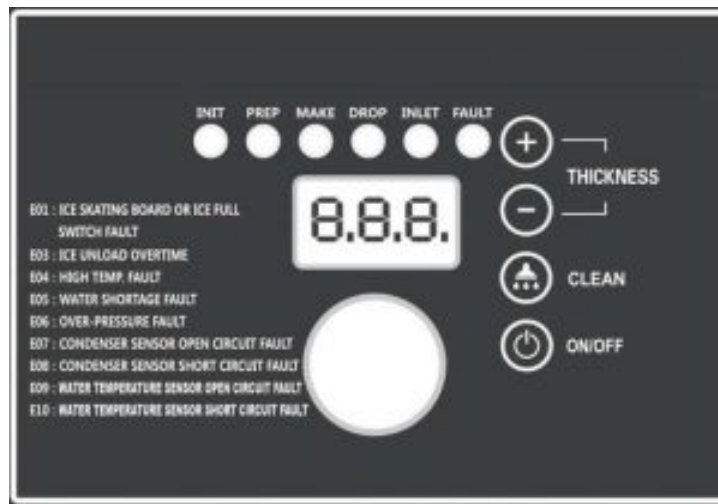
INIT PREP MAKE DROP INLET FAULT

THICKNESS

8.8.8.

E01 : ICE SKATING BOARD OR ICE FULL SWITCH FAULT
E03 : ICE UNLOAD OVERTIME
E04 : HIGH TEMP. FAULT
E05 : WATER SHORTAGE FAULT
E06 : OVER-PRESSURE FAULT
E07 : CONDENSER SENSOR OPEN CIRCUIT FAULT
E08 : CONDENSER SENSOR SHORT CIRCUIT FAULT
E09 : WATER TEMPERATURE SENSOR OPEN CIRCUIT FAULT
E10 : WATER TEMPERATURE SENSOR SHORT CIRCUIT FAULT

CLEAN

ON/OFF